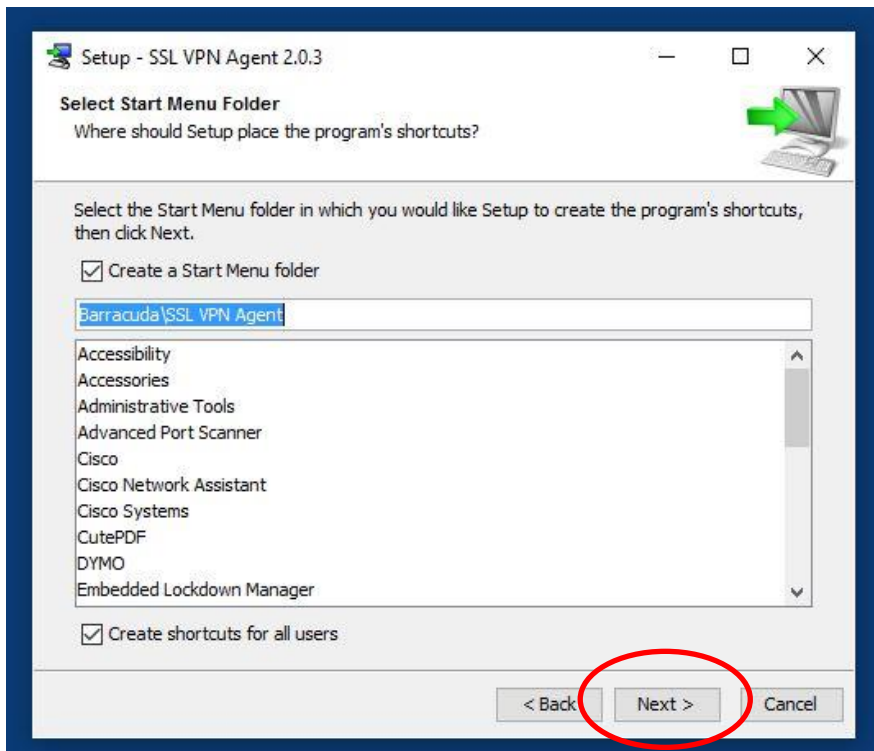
Setup - SSL VPN Agent 2.0.3

Select Start Menu Folder

Where should Setup place the program's shortcuts?

Select the Start Menu folder in which you would like Setup to create the program's shortcuts, then click Next.

Create a Start Menu folder

Barracuda\SSL VPN Agent

Accessibility
Accessories
Administrative Tools
Advanced Port Scanner
Cisco
Cisco Network Assistant
Cisco Systems
CutePDF
DYMO
Embedded Lockdown Manager

Create shortcuts for all users

< Back
Next >
Cancel